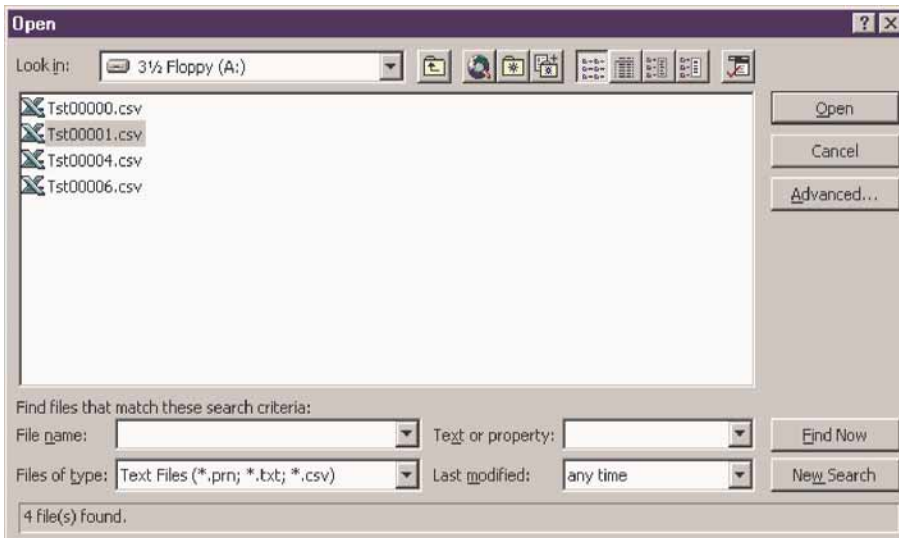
Open

Look in: 3½ Floppy (A:)

Tst00000.csv
Tst00001.csv
Tst00004.csv
Tst00006.csv

Open
Cancel
Advanced...

Find files that match these search criteria:
File name:
Text or property:
Find Now
Files of type: Text Files (*.prn; *.txt; *.csv)
Last modified: any time
New Search

4 file(s) found.